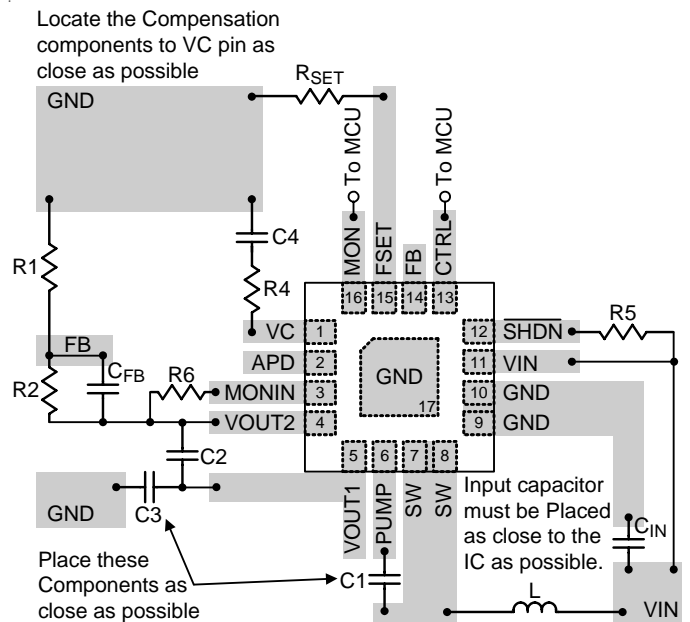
Locate the Compensation components to VC pin as close as possible

GND

$R_{SET}$

To MCU

To MCU

MON

FSET

FB

CTRL

C4

R1

R4

16

15

14

13

VC

1

12

$\overline{SHDN}$

R5

FB

APD

2

11

VIN

R2

$C_{FB}$

R6

GND

MONIN

3

10

GND

VOUT2

4

9

GND

17

C2

5

6

7

8

GND

C3

VOUT1

PUMP

SW

SW

Input capacitor must be Placed as close to the IC as possible.

$C_{IN}$

Place these Components as close as possible

C1

L

VIN